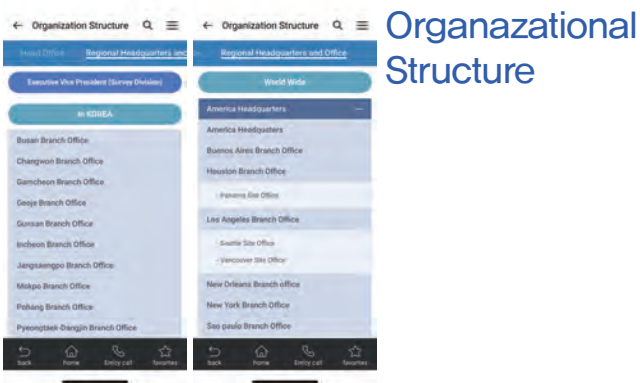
← Organization Structure

Head Office | Regional Headquarters and

Executive Vice President (Survey Division)

in KOREA

Busan Branch Office

Changwon Branch Office

Gamcheon Branch Office

Geoje Branch Office

Gunsan Branch Office

Incheon Branch Office

Jangsaengpo Branch Office

Mokpo Branch Office

Pohang Branch Office

Pyeongtaek-Dangjin Branch Office

Back | Home | Emergency call | Favorites

← Organization Structure

Regional Headquarters and Office

World Wide

America Headquarters —

America Headquarters

Buenos Aires Branch Office

Houston Branch Office

- Panama Site Office

Los Angeles Branch Office

- Seattle Site Office

- Vancouver Site Office

New Orleans Branch office

New York Branch Office

Sao paulo Branch Office

Back | Home | Emergency call | Favorites

Organazational Structure